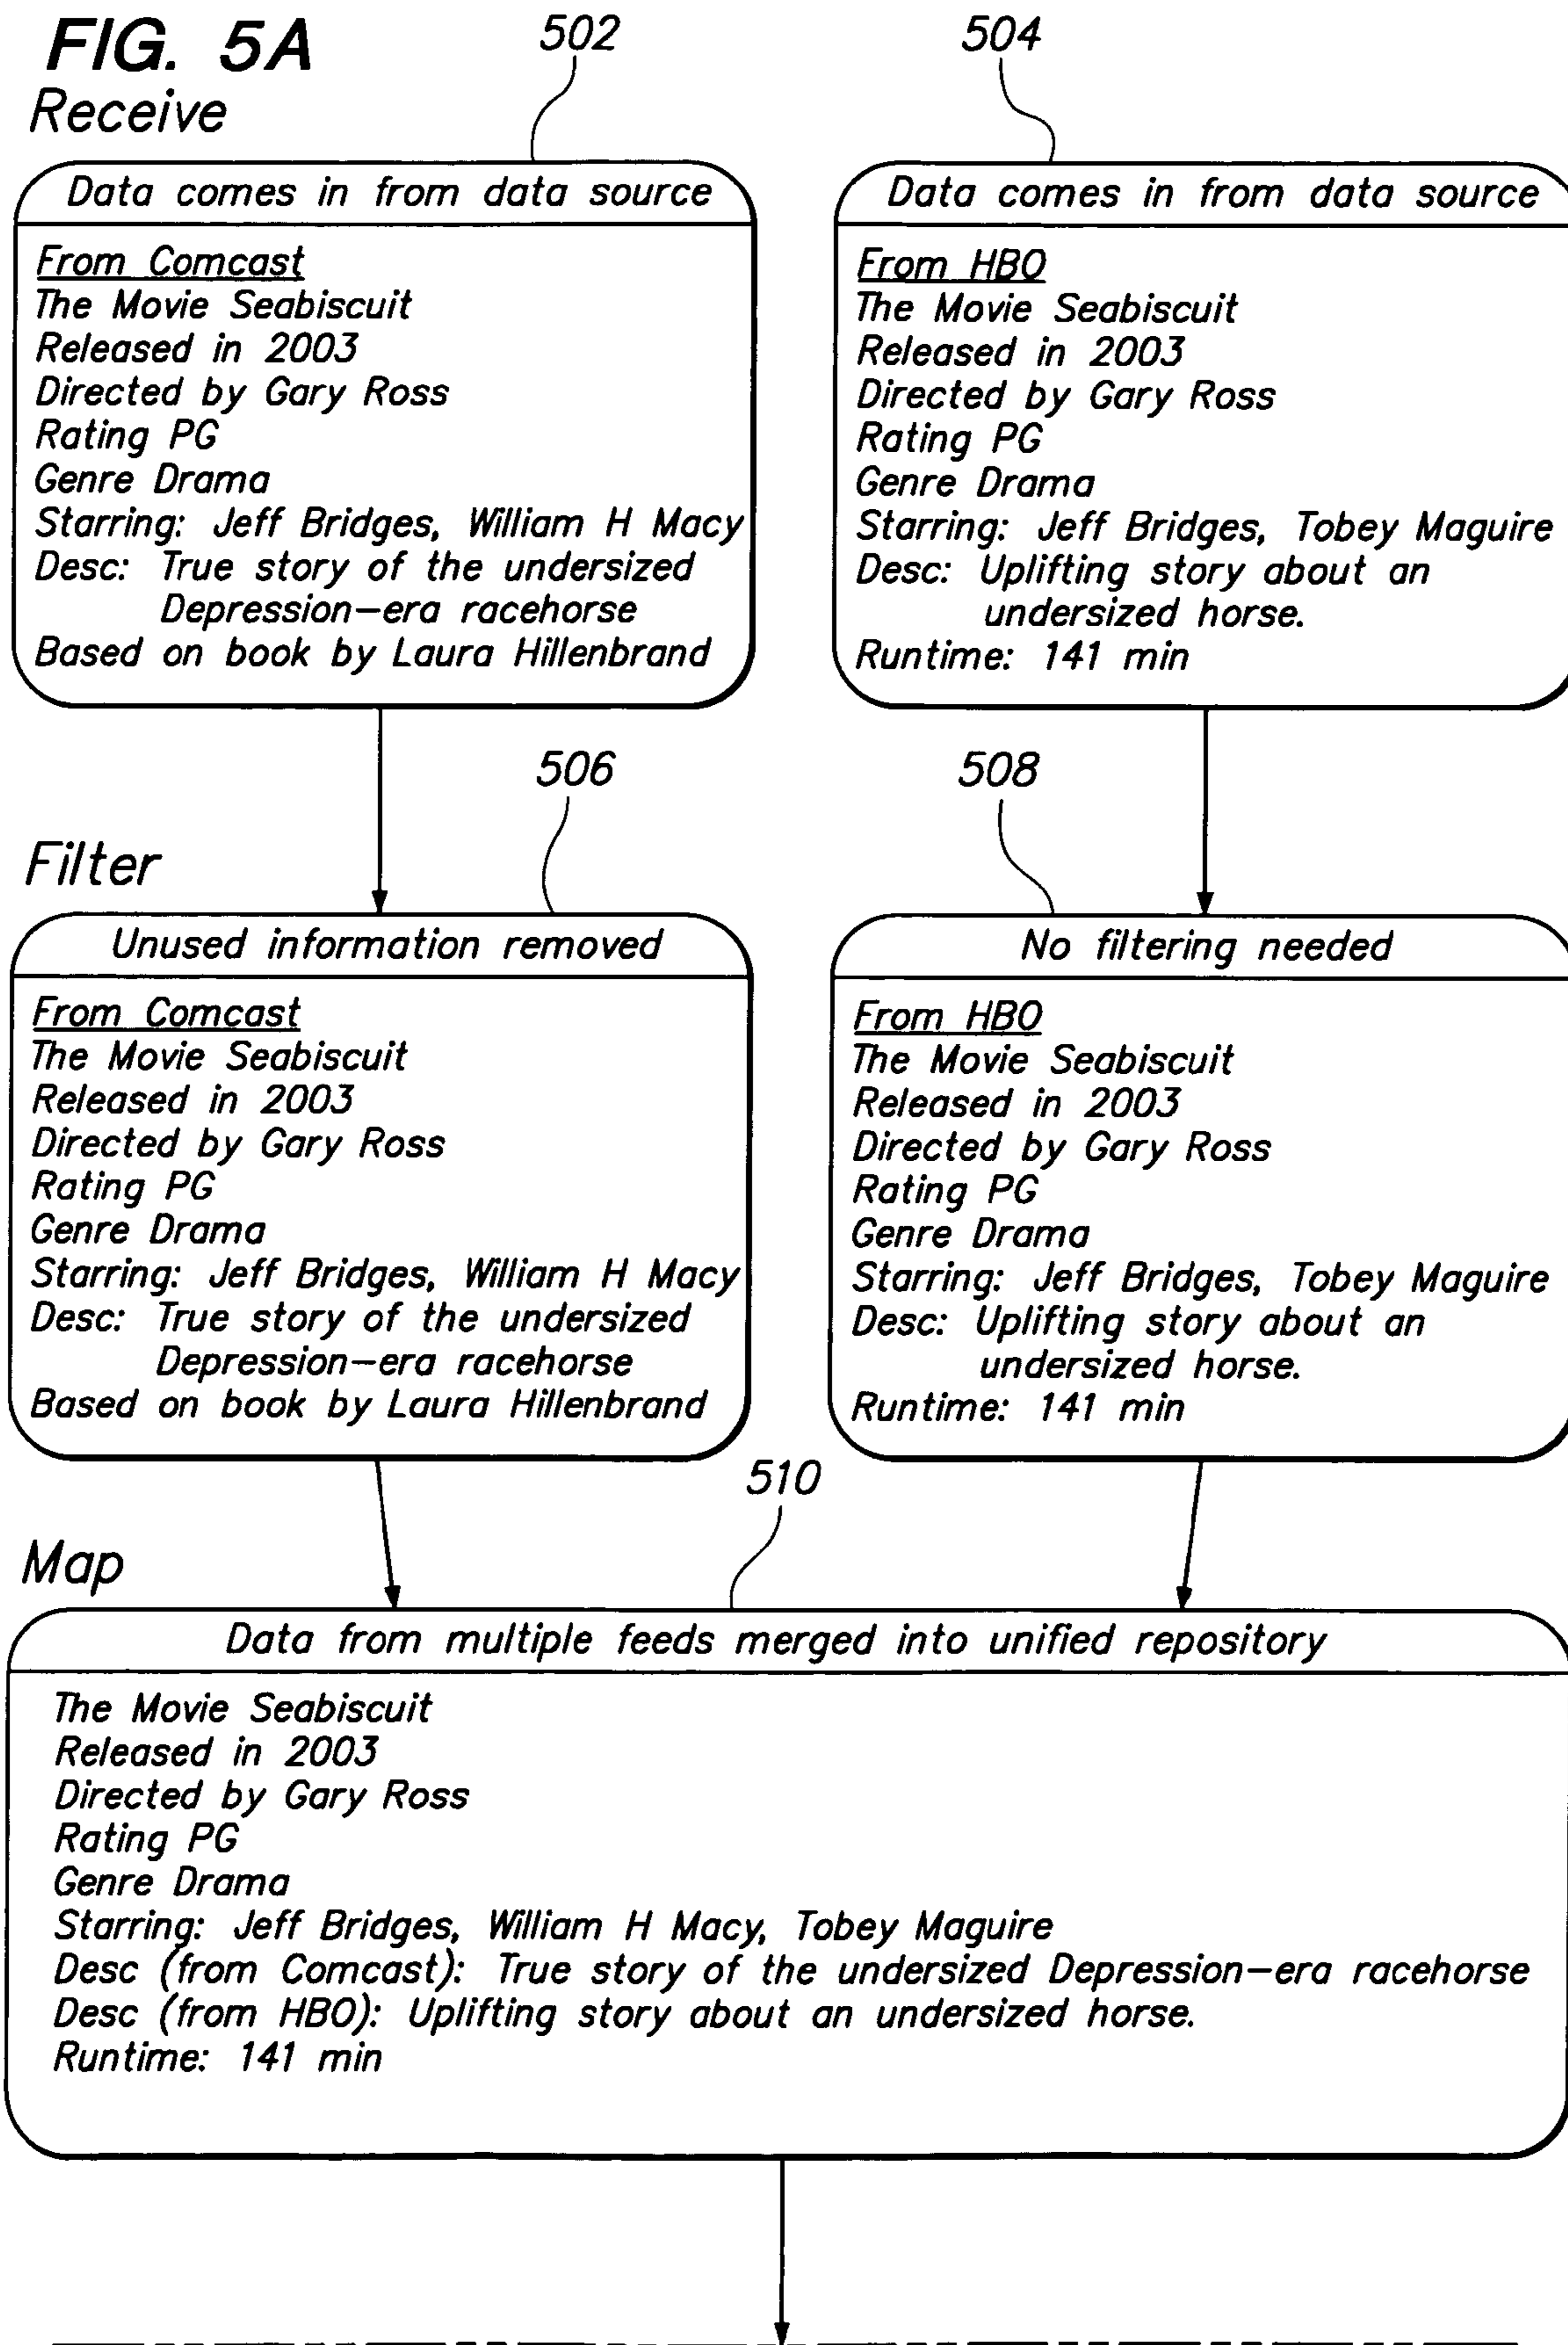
FIG. 5A

Receive

502

504

Data comes in from data source

From Comcast
The Movie Seabiscuit
Released in 2003
Directed by Gary Ross
Rating PG
Genre Drama
Starring: Jeff Bridges, William H Macy
Desc: True story of the undersized Depression–era racehorse
Based on book by Laura Hillenbrand

Data comes in from data source

From HBO
The Movie Seabiscuit
Released in 2003
Directed by Gary Ross
Rating PG
Genre Drama
Starring: Jeff Bridges, Tobey Maguire
Desc: Uplifting story about an undersized horse.
Runtime: 141 min

506

508

Filter

Unused information removed

From Comcast
The Movie Seabiscuit
Released in 2003
Directed by Gary Ross
Rating PG
Genre Drama
Starring: Jeff Bridges, William H Macy
Desc: True story of the undersized Depression–era racehorse
Based on book by Laura Hillenbrand

No filtering needed

From HBO
The Movie Seabiscuit
Released in 2003
Directed by Gary Ross
Rating PG
Genre Drama
Starring: Jeff Bridges, Tobey Maguire
Desc: Uplifting story about an undersized horse.
Runtime: 141 min

510

Map

Data from multiple feeds merged into unified repository

The Movie Seabiscuit
Released in 2003
Directed by Gary Ross
Rating PG
Genre Drama
Starring: Jeff Bridges, William H Macy, Tobey Maguire
Desc (from Comcast): True story of the undersized Depression–era racehorse
Desc (from HBO): Uplifting story about an undersized horse.
Runtime: 141 min